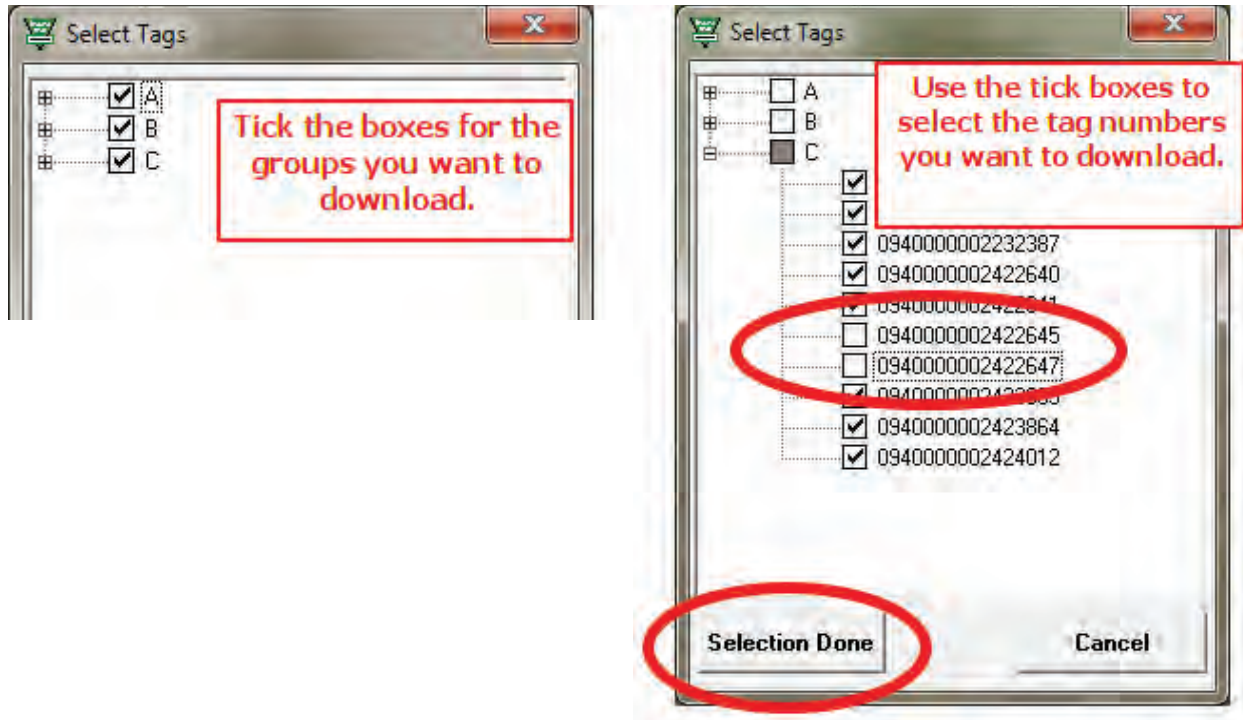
Select Tags

A
B
C

Tick the boxes for the groups you want to download.

Select Tags

A
B
C

Use the tick boxes to select the tag numbers you want to download.

0940000002232387
0940000002422640
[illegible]
0940000002422645
0940000002422647
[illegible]
0940000002423864
0940000002424012

Selection Done

Cancel